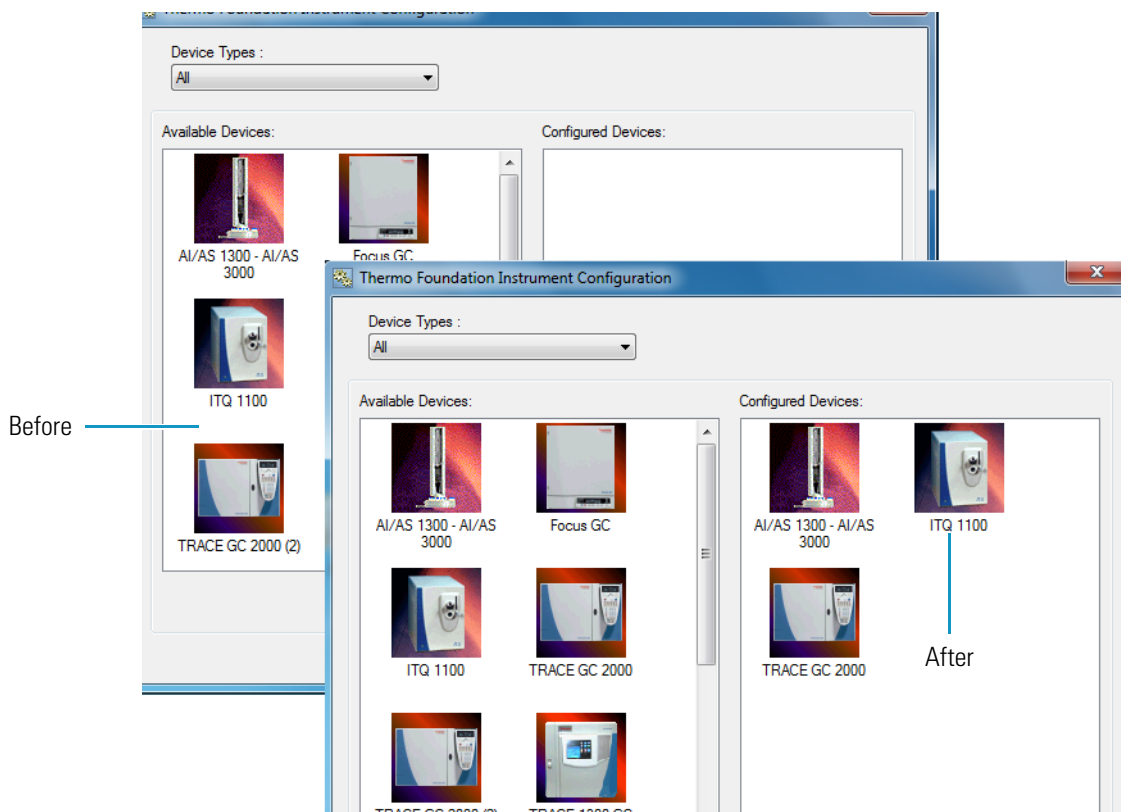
Thermo Foundation Instrument Configuration

Device Types :

All

Available Devices:

Configured Devices:

AI/AS 1300 - AI/AS 3000

Focus GC

ITQ 1100

TRACE GC 2000 (2)

Before

Thermo Foundation Instrument Configuration

Device Types :

All

Available Devices:

Configured Devices:

AI/AS 1300 - AI/AS 3000

Focus GC

ITQ 1100

TRACE GC 2000

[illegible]

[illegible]

AI/AS 1300 - AI/AS 3000

ITQ 1100

TRACE GC 2000

After